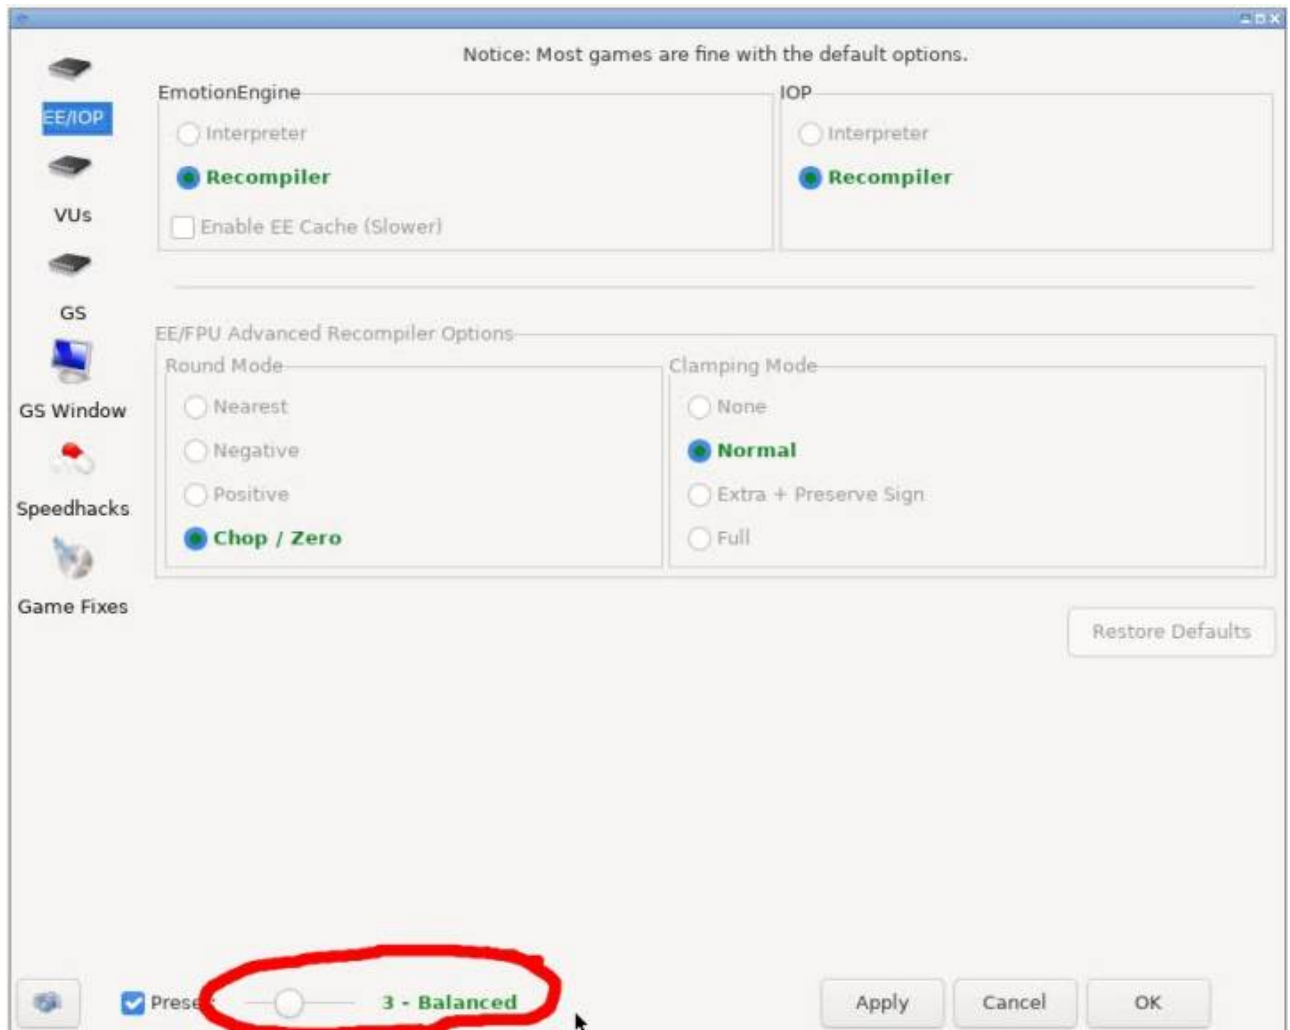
EE/IOP

VUs

GS

GS Window

Speedhacks

Game Fixes

Notice: Most games are fine with the default options.

EmotionEngine

Interpreter

Recompiler

Enable EE Cache (Slower)

IOP

Interpreter

Recompiler

EE/FPU Advanced Recompiler Options

Round Mode

Nearest

Negative

Positive

Chop / Zero

Clamping Mode

None

Normal

Extra + Preserve Sign

Full

Restore Defaults

Prese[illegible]

3 - Balanced

Apply

Cancel

OK